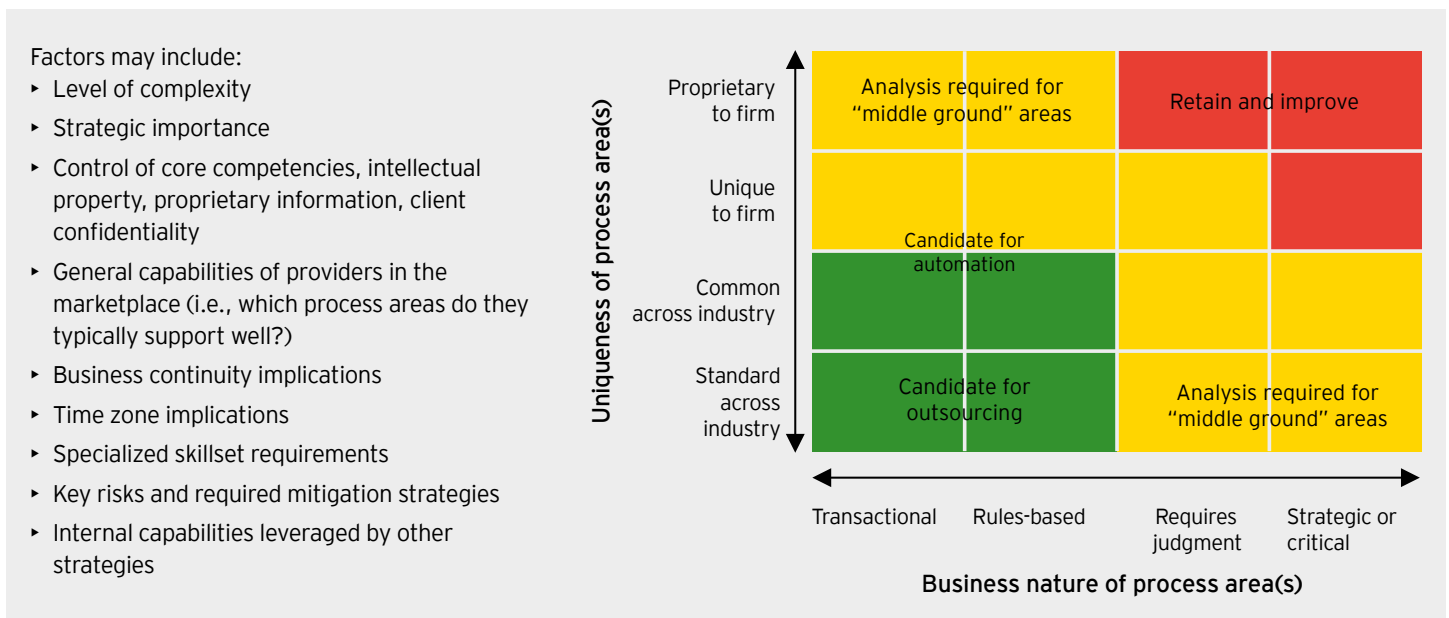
Factors may include:

- Level of complexity
- Strategic importance
- Control of core competencies, intellectual property, proprietary information, client confidentiality
- General capabilities of providers in the marketplace (i.e., which process areas do they typically support well?)
- Business continuity implications
- Time zone implications
- Specialized skillset requirements
- Key risks and required mitigation strategies
- Internal capabilities leveraged by other strategies

Uniqueness of process area(s)

Proprietary to firm

Unique to firm

Common across industry

Standard across industry

Analysis required for "middle ground" areas

Retain and improve

Candidate for automation

Candidate for outsourcing

Analysis required for "middle ground" areas

Transactional

Rules-based

Requires judgment

Strategic or critical

Business nature of process area(s)